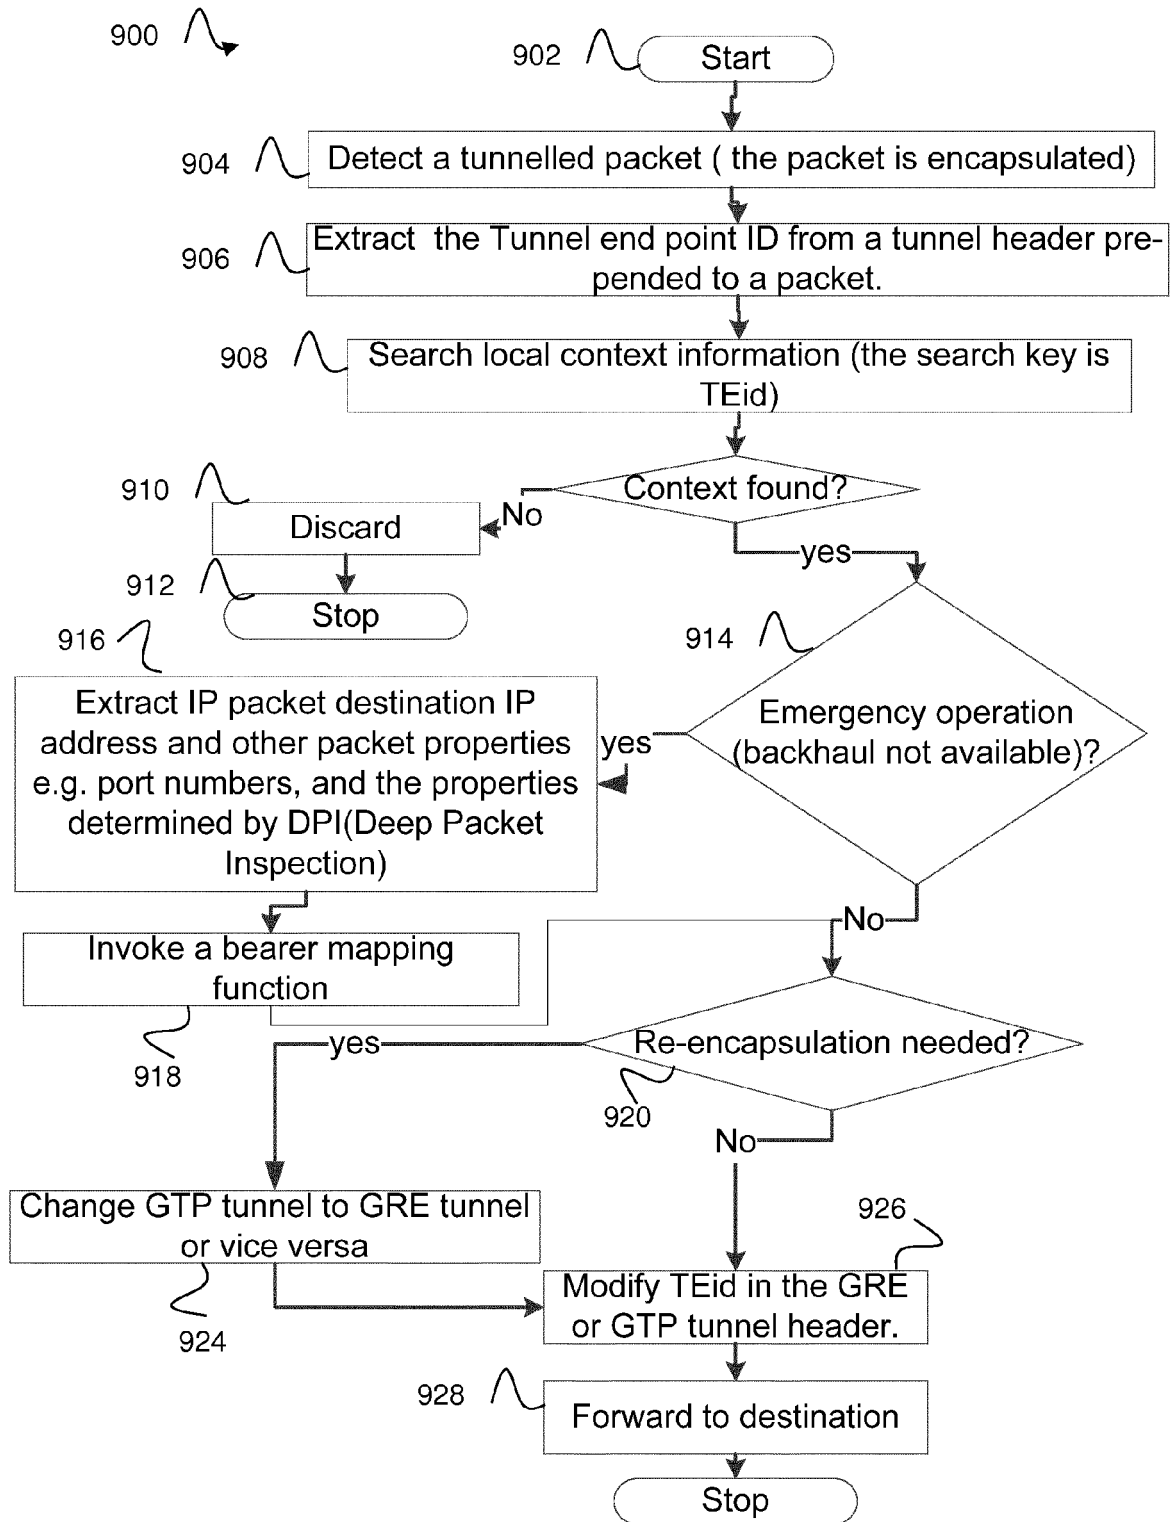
900

902
Start

904
Detect a tunnelled packet ( the packet is encapsulated)

906
Extract the Tunnel end point ID from a tunnel header prepended to a packet.

908
Search local context information (the search key is TEid)

910
Context found?
No
Discard
yes

912
Stop

916

914
Extract IP packet destination IP address and other packet properties e.g. port numbers, and the properties determined by DPI(Deep Packet Inspection)
yes
Emergency operation (backhaul not available)?

No
Invoke a bearer mapping function

918
yes
Re-encapsulation needed?
920
No

Change GTP tunnel to GRE tunnel or vice versa
926
924
Modify TEid in the GRE or GTP tunnel header.

928
Forward to destination

Stop